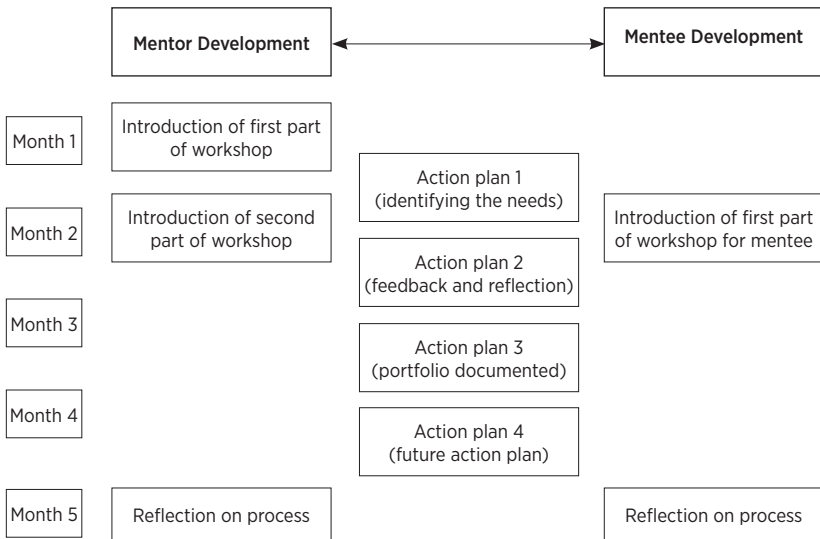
Mentor Development

Mentee Development

Month 1

Introduction of first part of workshop

Action plan 1 (identifying the needs)

Month 2

Introduction of second part of workshop

Introduction of first part of workshop for mentee

Action plan 2 (feedback and reflection)

Month 3

Action plan 3 (portfolio documented)

Month 4

Action plan 4 (future action plan)

Month 5

Reflection on process

Reflection on process